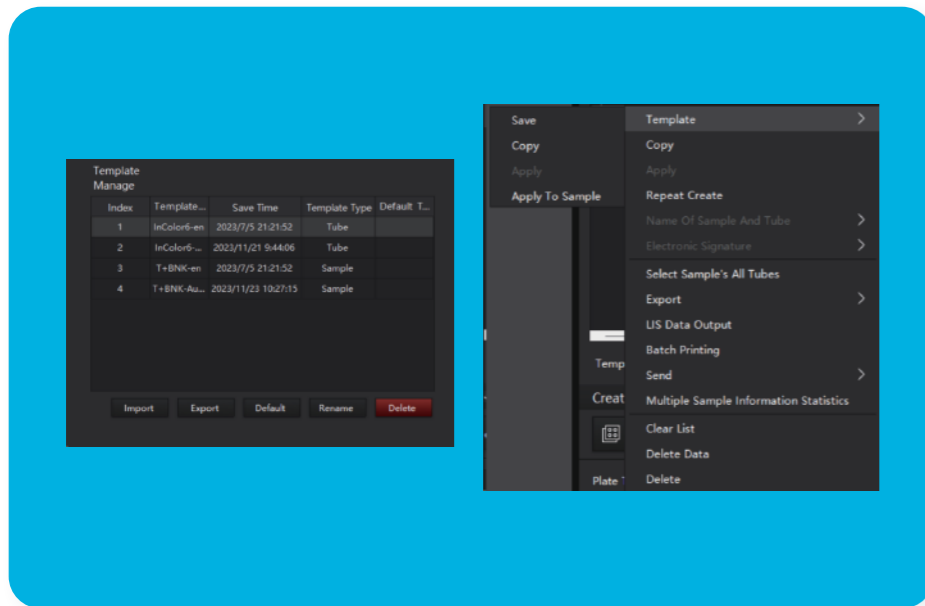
Template Manage

| Index | Template... | Save Time | Template Type | Default T... |
|---|---|---|---|---|
| 1 | InColor6-en | 2023/7/5 21:21:52 | Tube | |
| 2 | InColor6-... | 2023/11/21 9:44:06 | Tube | |
| 3 | T+BNK-en | 2023/7/5 21:21:52 | Sample | |
| 4 | T+BNK-Au... | 2023/11/23 10:27:15 | Sample | |

Import Export Default Rename Delete

Save
Copy
Apply
Apply To Sample

Temp
Creat
Plate T

Template
Copy
Apply
Repeat Create
Name Of Sample And Tube
Electronic Signature
Select Sample's All Tubes
Export
LIS Data Output
Batch Printing
Send
Multiple Sample Information Statistics
Clear List
Delete Data
Delete